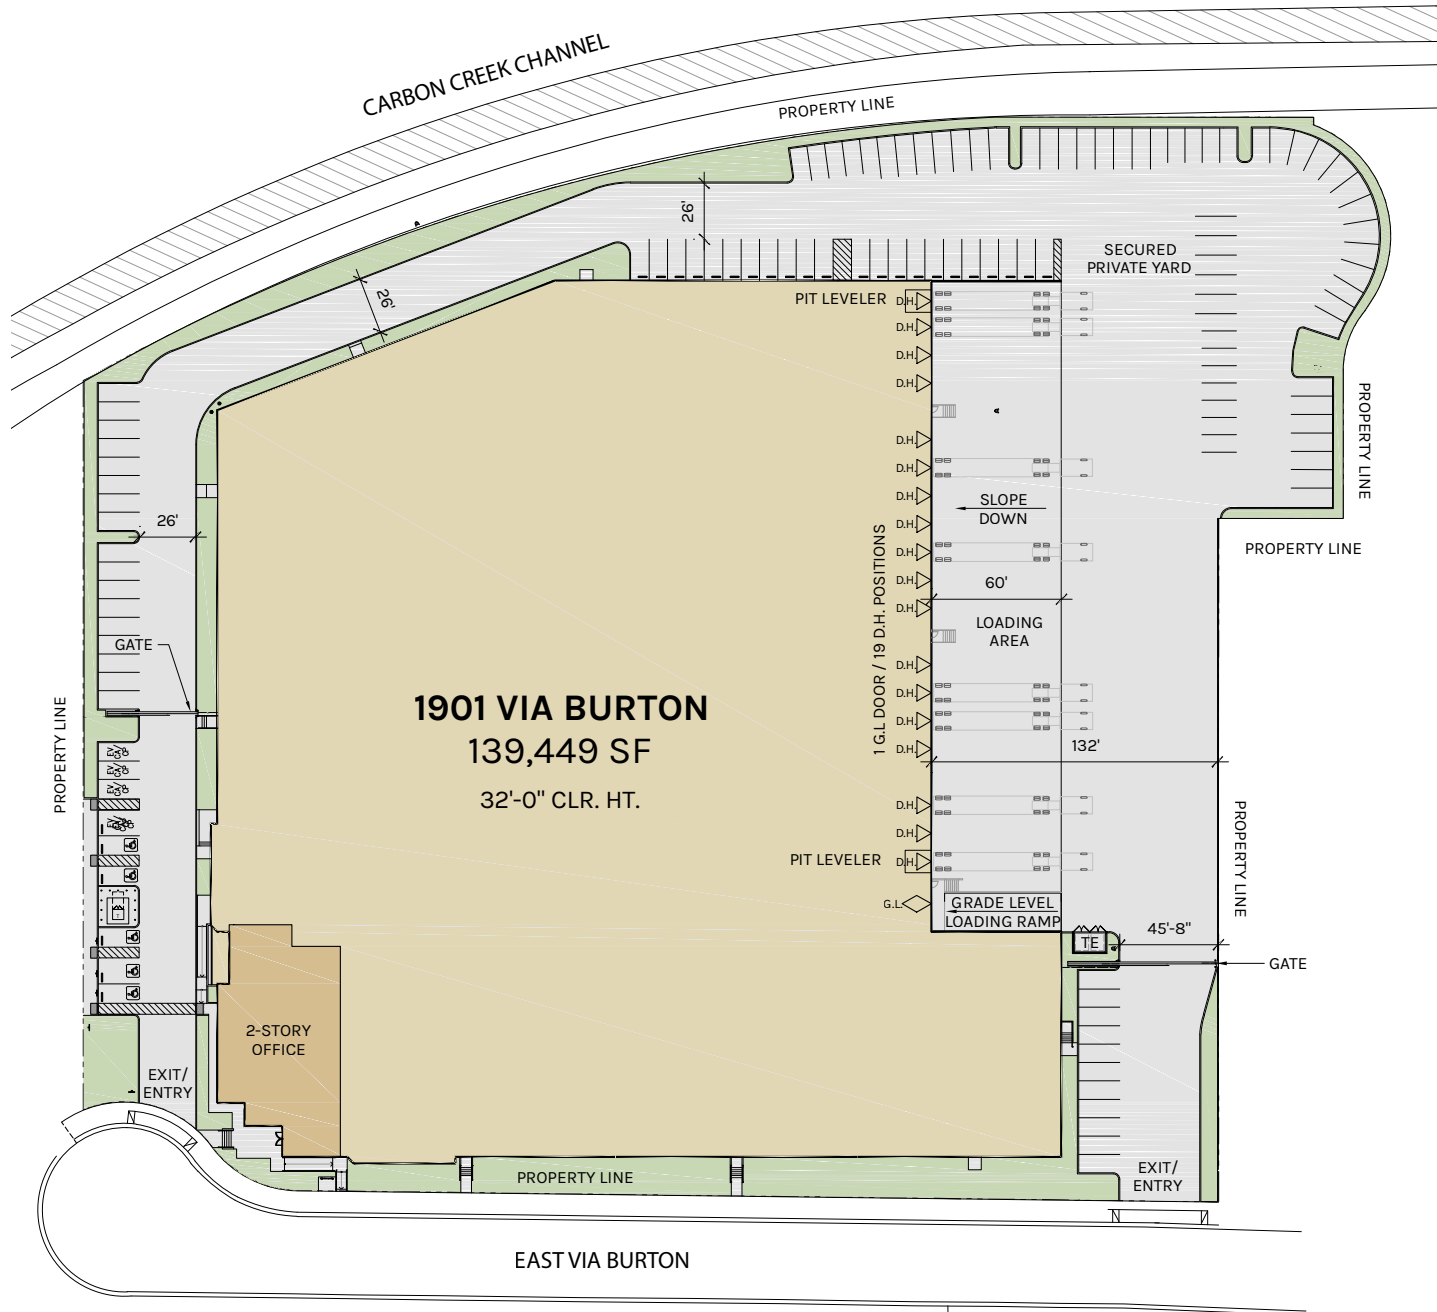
CARBON CREEK CHANNEL

PROPERTY LINE

26'

26'

SECURED PRIVATE YARD

PIT LEVELER

D.H.
D.H.
D.H.
D.H.
D.H.
D.H.
D.H.
D.H.
D.H.
D.H.
D.H.
D.H.
D.H.
D.H.
D.H.
D.H.
D.H.
D.H.
D.H.

PROPERTY LINE

SLOPE DOWN

26'

PROPERTY LINE

1 G.L DOOR / 19 D.H. POSITIONS

60'

LOADING AREA

GATE

1901 VIA BURTON
139,449 SF
32'-0" CLR. HT.

PROPERTY LINE

132'

PROPERTY LINE

EV
EV
EV
EV

PIT LEVELER

G.L.

GRADE LEVEL LOADING RAMP

TE

45'-8"

GATE

2-STORY OFFICE

EXIT/ ENTRY

PROPERTY LINE

EXIT/ ENTRY

EAST VIA BURTON